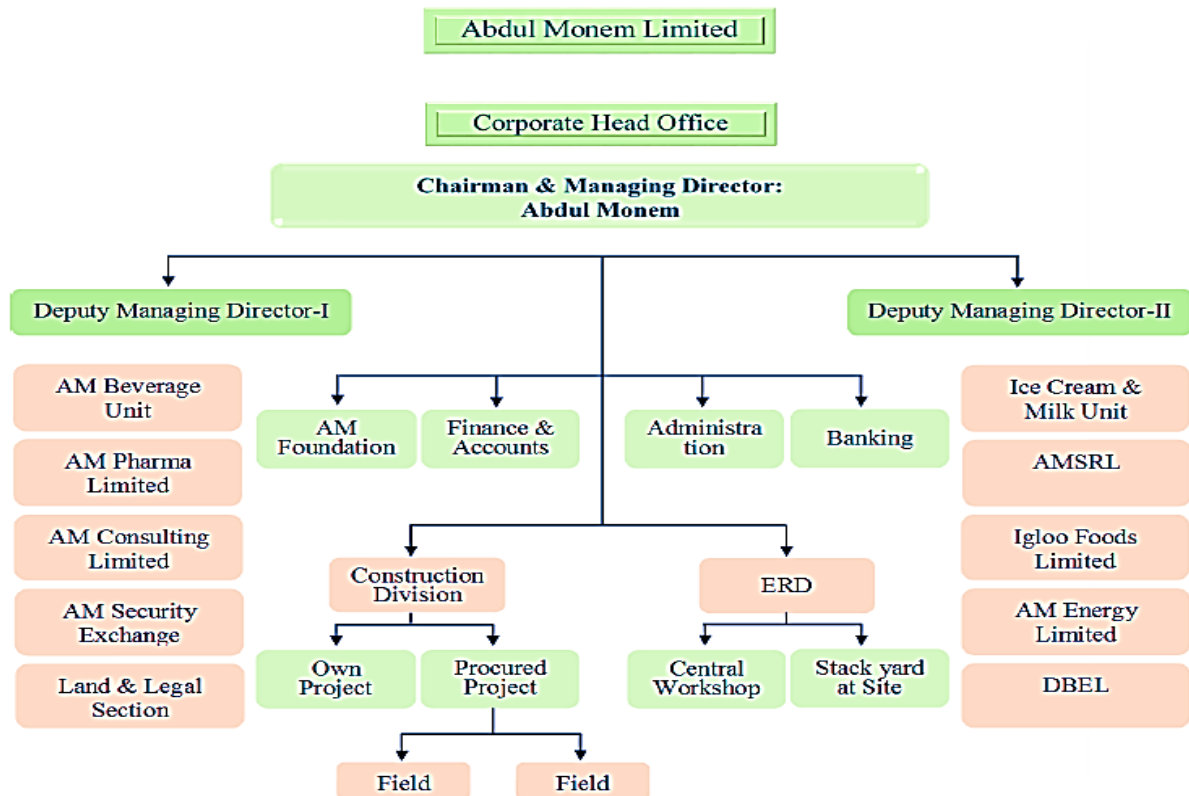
Abdul Monem Limited

Corporate Head Office

Chairman & Managing Director: Abdul Monem

Deputy Managing Director-I

Deputy Managing Director-II

AM Beverage Unit

AM Pharma Limited

AM Consulting Limited

AM Security Exchange

Land & Legal Section

AM Foundation

Finance & Accounts

Administra tion

Banking

Ice Cream & Milk Unit

AMSRL

Igloo Foods Limited

AM Energy Limited

DBEL

Construction Division

ERD

Own Project

Procured Project

Central Workshop

Stack yard at Site

Field

Field